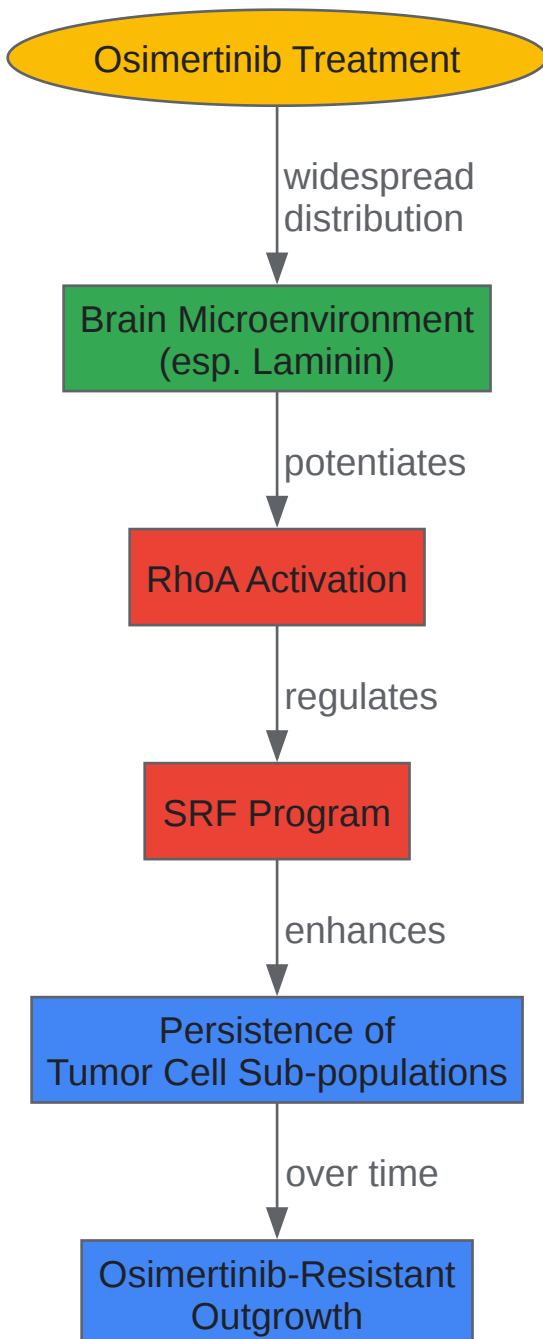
Osimertinib Treatment

widespread distribution

Brain Microenvironment (esp. Laminin)

potentiates

RhoA Activation

regulates

SRF Program

enhances

Persistence of Tumor Cell Sub-populations

over time

Osimertinib-Resistant Outgrowth